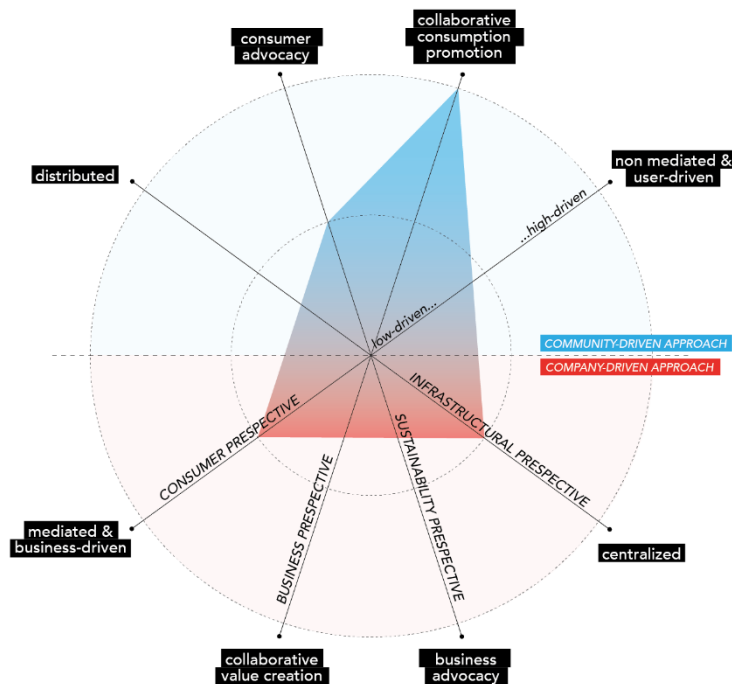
consumer advocacy

collaborative consumption promotion

distributed

non mediated & user-driven

...high-driven

low-driven...

COMMUNITY-DRIVEN APPROACH

COMPANY-DRIVEN APPROACH

INFRASTRUCTURAL PRESPECTIVE

CONSUMER PRESPECTIVE

SUSTAINABILITY PRESPECTIVE

BUSINESS PRESPECTIVE

mediated & business-driven

centralized

collaborative value creation

business advocacy